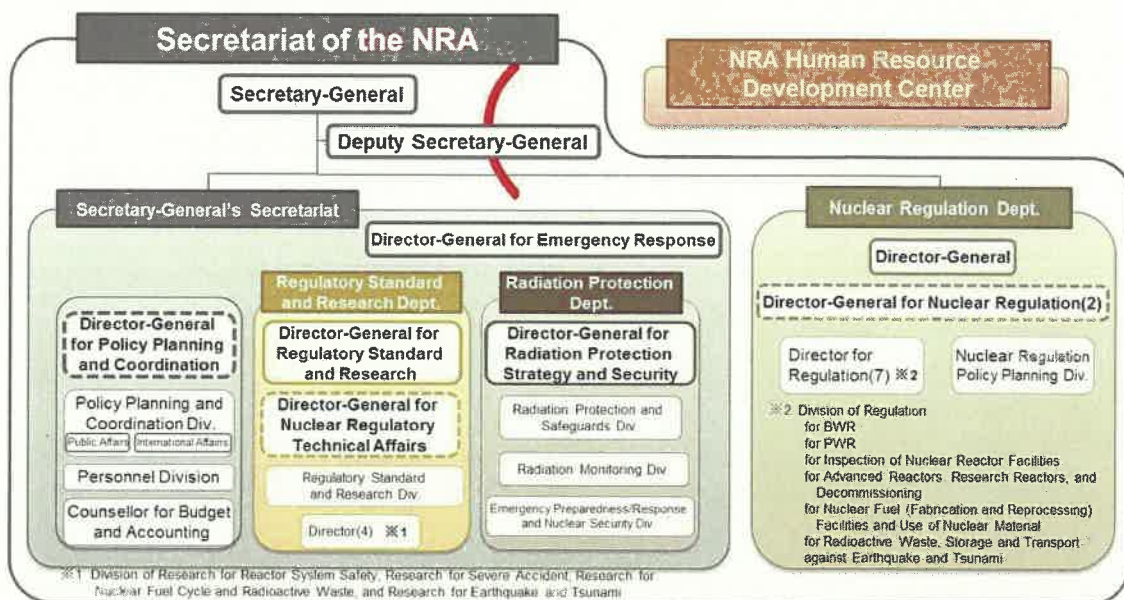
Secretariat of the NRA

NRA Human Resource Development Center

Secretary-General

Deputy Secretary-General

Secretary-General's Secretariat

Director-General for Emergency Response

Director-General for Policy Planning and Coordination

Policy Planning and Coordination Div.

Public Affairs

International Affairs

Personnel Division

Counsellor for Budget and Accounting

Regulatory Standard and Research Dept.

Director-General for Regulatory Standard and Research

Director-General for Nuclear Regulatory Technical Affairs

Regulatory Standard and Research Div.

Director(4) ※1

Radiation Protection Dept.

Director-General for Radiation Protection Strategy and Security

Radiation Protection and Safeguards Div

Radiation Monitoring Div

Emergency Preparedness/Response and Nuclear Security Div

Nuclear Regulation Dept.

Director-General

Director-General for Nuclear Regulation(2)

Director for Regulation(7) ※2

Nuclear Regulation Policy Planning Div.

※2 Division of Regulation for BWR for PWR for Inspection of Nuclear Reactor Facilities for Advanced Reactors, Research Reactors, and Decommissioning for Nuclear Fuel (Fabrication and Reprocessing) Facilities and Use of Nuclear Material for Radioactive Waste, Storage and Transport against Earthquake and Tsunami

※1 Division of Research for Reactor System Safety, Research for Severe Accident, Research for Nuclear Fuel Cycle and Radioactive Waste, and Research for Earthquake and Tsunami